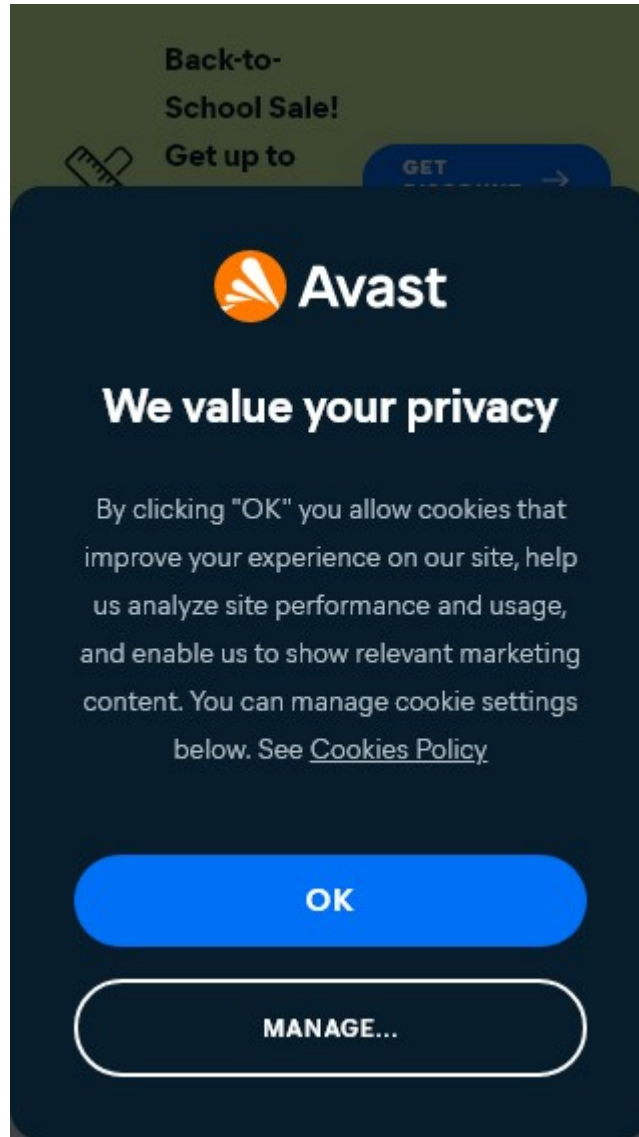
Back-to-School Sale! Get up to

GET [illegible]

Avast

We value your privacy

By clicking "OK" you allow cookies that improve your experience on our site, help us analyze site performance and usage, and enable us to show relevant marketing content. You can manage cookie settings below. See Cookies Policy

OK

MANAGE...